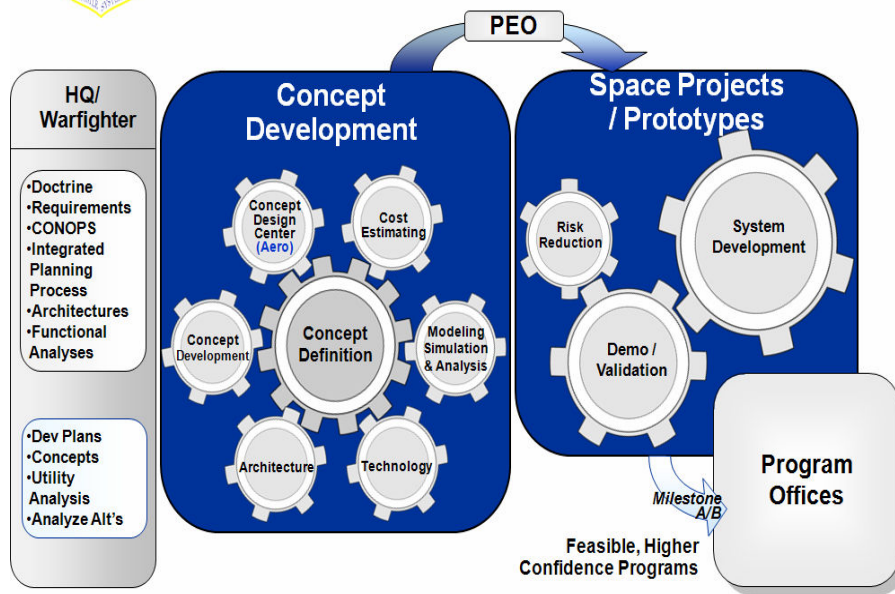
PEO

HQ/ Warfighter

•Doctrine
•Requirements
•CONOPS
•Integrated Planning Process
•Architectures
•Functional Analyses

•Dev Plans
•Concepts
•Utility Analysis
•Analyze Alt's

Concept Development

Concept Design Center (Aero)

Cost Estimating

Concept Development

Concept Definition

Modeling Simulation & Analysis

Architecture

Technology

Space Projects / Prototypes

Risk Reduction

System Development

Demo / Validation

Program Offices

Milestone A/B

Feasible, Higher Confidence Programs